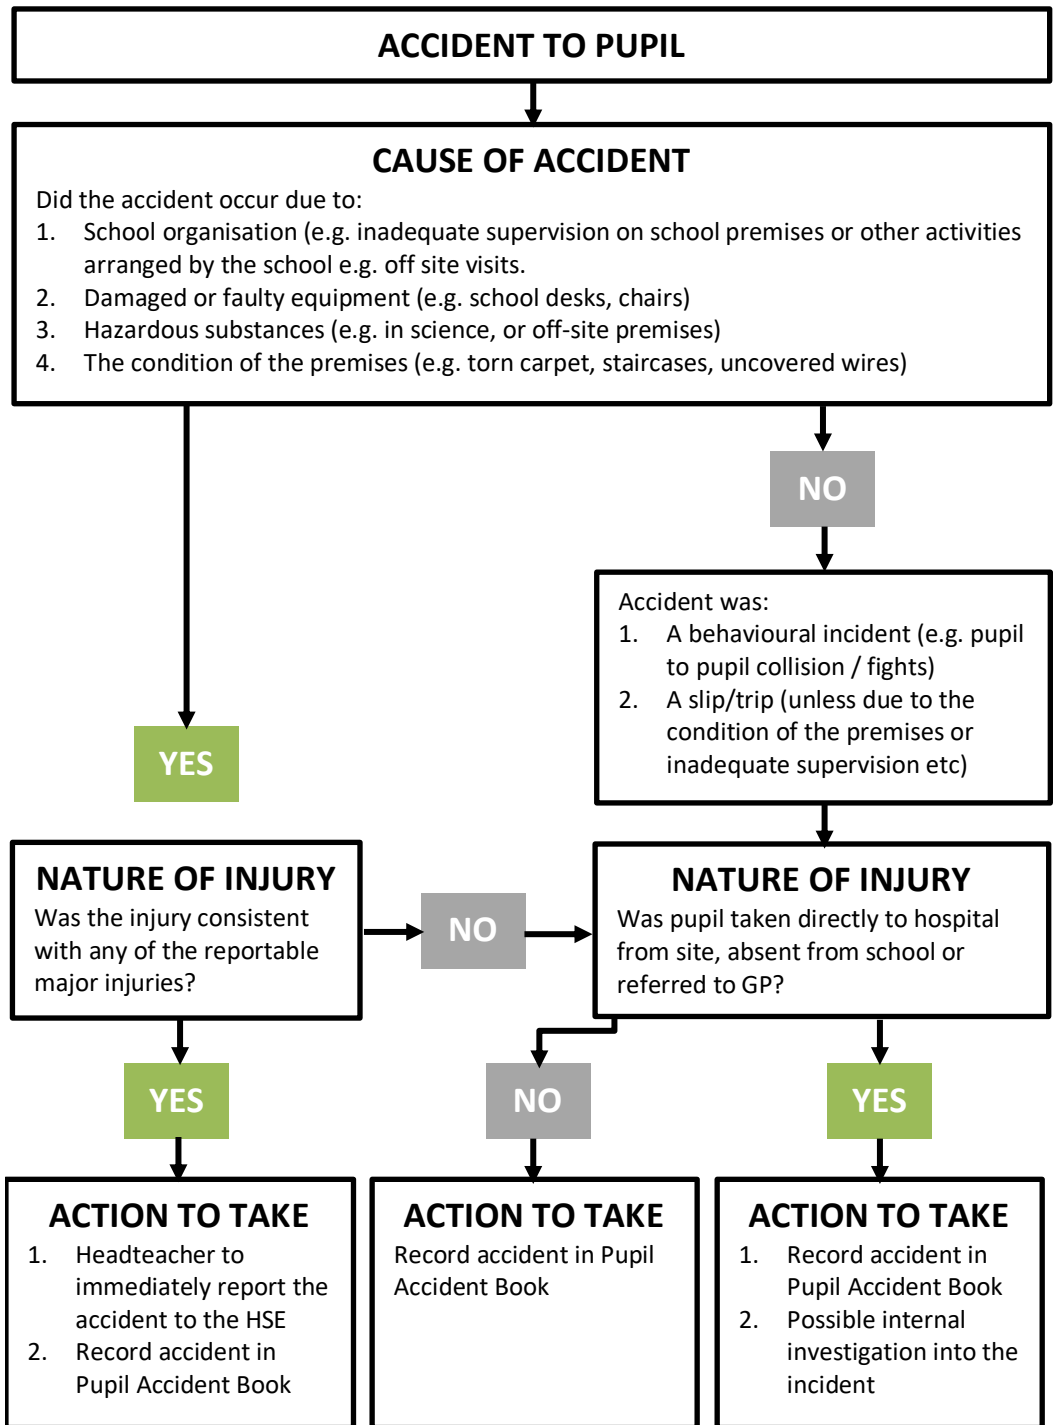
ACCIDENT TO PUPIL

CAUSE OF ACCIDENT

Did the accident occur due to:

1. School organisation (e.g. inadequate supervision on school premises or other activities arranged by the school e.g. off site visits.
2. Damaged or faulty equipment (e.g. school desks, chairs)
3. Hazardous substances (e.g. in science, or off-site premises)
4. The condition of the premises (e.g. torn carpet, staircases, uncovered wires)

NO

Accident was:

1. A behavioural incident (e.g. pupil to pupil collision / fights)
2. A slip/trip (unless due to the condition of the premises or inadequate supervision etc)

YES

NATURE OF INJURY

Was the injury consistent with any of the reportable major injuries?

NO

NATURE OF INJURY

Was pupil taken directly to hospital from site, absent from school or referred to GP?

YES

NO

YES

ACTION TO TAKE

1. Headteacher to immediately report the accident to the HSE
2. Record accident in Pupil Accident Book

ACTION TO TAKE

Record accident in Pupil Accident Book

ACTION TO TAKE

1. Record accident in Pupil Accident Book
2. Possible internal investigation into the incident